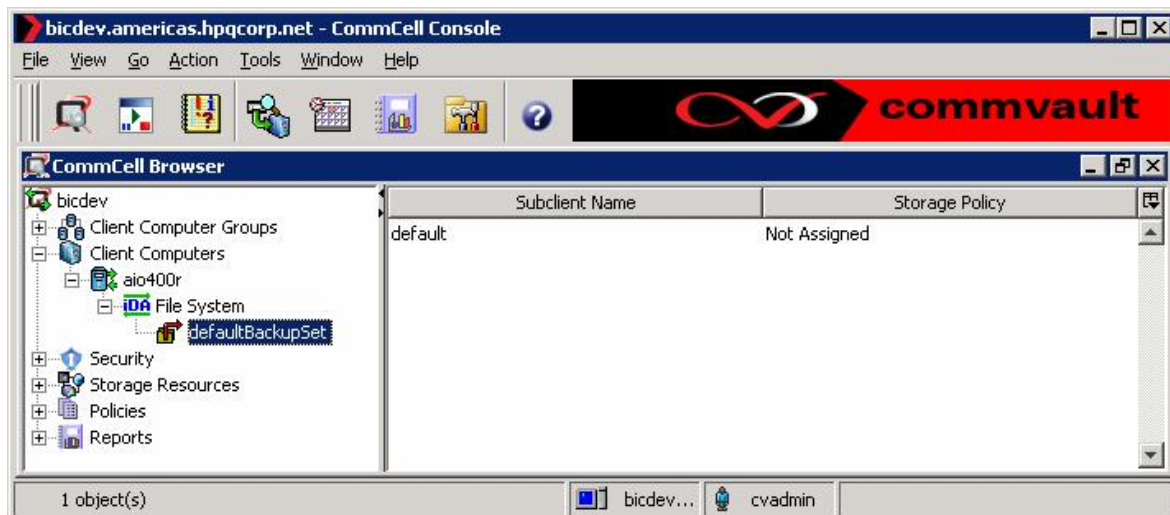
bicdev.americas.hpqcorp.net - CommCell Console

File View Go Action Tools Window Help

commvault

CommCell Browser

bicdev
Client Computer Groups
Client Computers
aio400r
iDA File System
defaultBackupSet
Security
Storage Resources
Policies
Reports

| Subclient Name | Storage Policy |
|---|---|
| default | Not Assigned |

1 object(s)
bicdev...
cvadmin